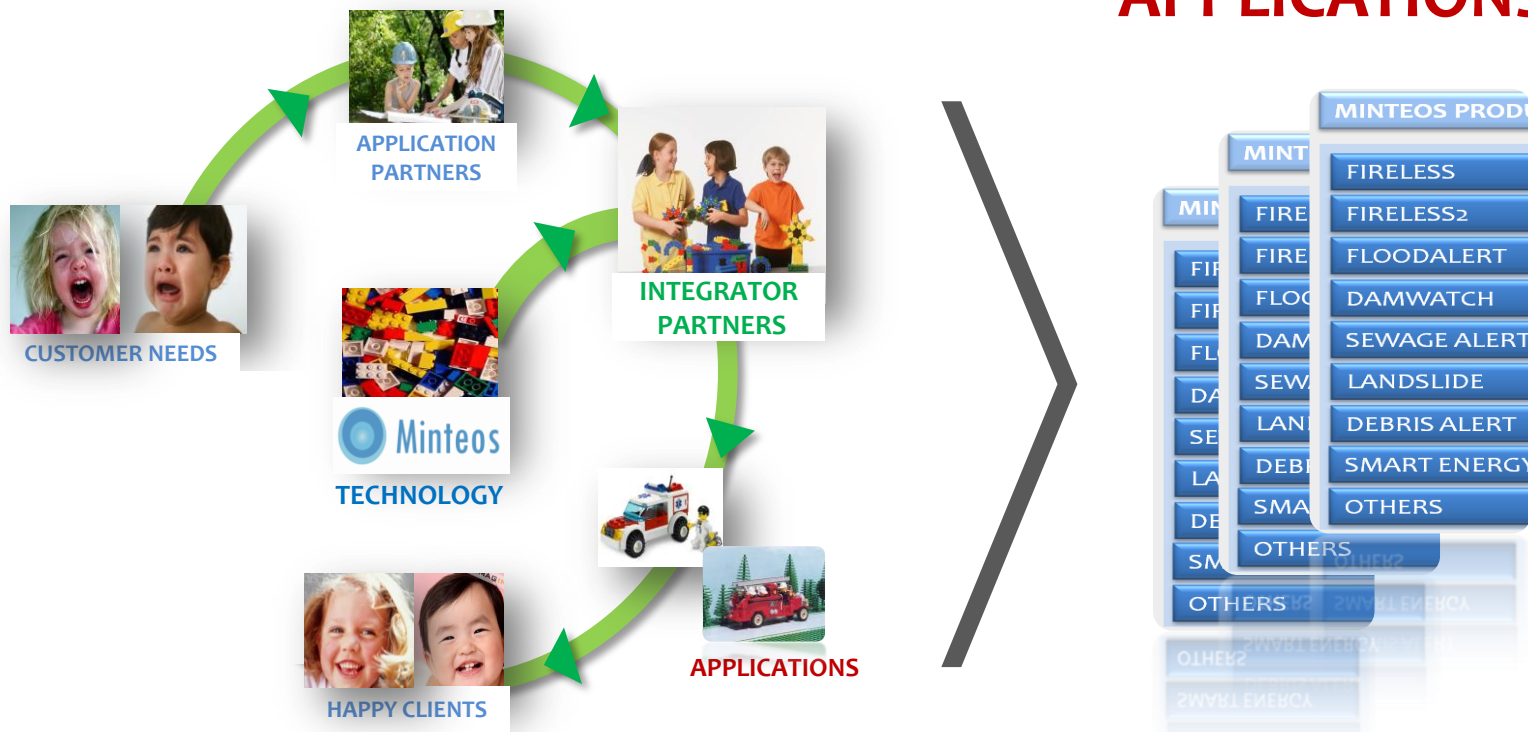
APPLICATIONS

APPLICATION PARTNERS

INTEGRATOR PARTNERS

CUSTOMER NEEDS

Minteos

TECHNOLOGY

APPLICATIONS

HAPPY CLIENTS

MINTEOS PRODU

FIRELESS
FIRELESS2
FLOODALERT
DAMWATCH
SEWAGE ALERT
LANDSLIDE
DEBRIS ALERT
SMART ENERGY
OTHERS

MINT
FIRE
FIRE
FLOO
DAM
SEWA
LAN
DEBI
SMA
OTHERS

MIN
FIF
FIF
FLO
DA
SE
LA
DE
SM
OTHERS